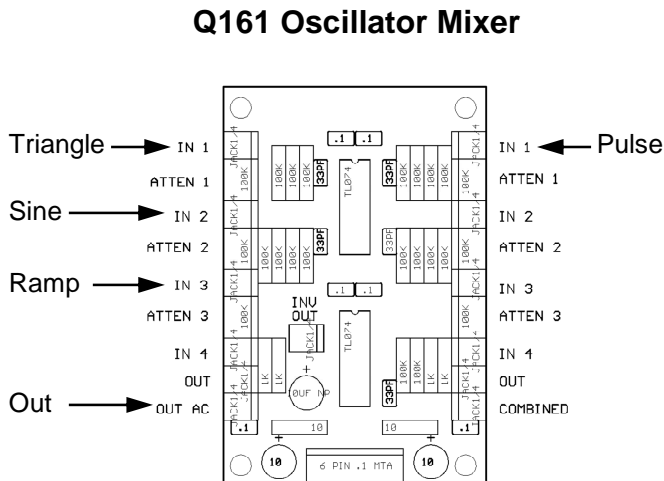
Q161 Oscillator Mixer

Triangle → IN 1
ATTEN 1
Sine → IN 2
ATTEN 2
Ramp → IN 3
ATTEN 3
IN 4
OUT
Out → OUT AC

IN 1 ← Pulse
ATTEN 1
IN 2
ATTEN 2
IN 3
ATTEN 3
IN 4
OUT
COMBINED

JACK1,4
100K
100K
100K
100K
100K
33PF
.1
.1
TL074
JACK1,4
100K
100K
100K
100K
100K
33PF
JACK1,4
100K
100K
100K
100K
100K
33PF
100K
100K
100K
100K
100K
JACK1,4
JACK1,4
100K
INV
OUT
JACK1,4
.1
.1
TL074
100K
JACK1,4
JACK1,4
JACK1,4
LK
LK
10UF NP
+
100K
100K
LK
LK
33PF
JACK1,4
JACK1,4
.1
10
10
.1
+
10
6 PIN .1 MTA
+
10